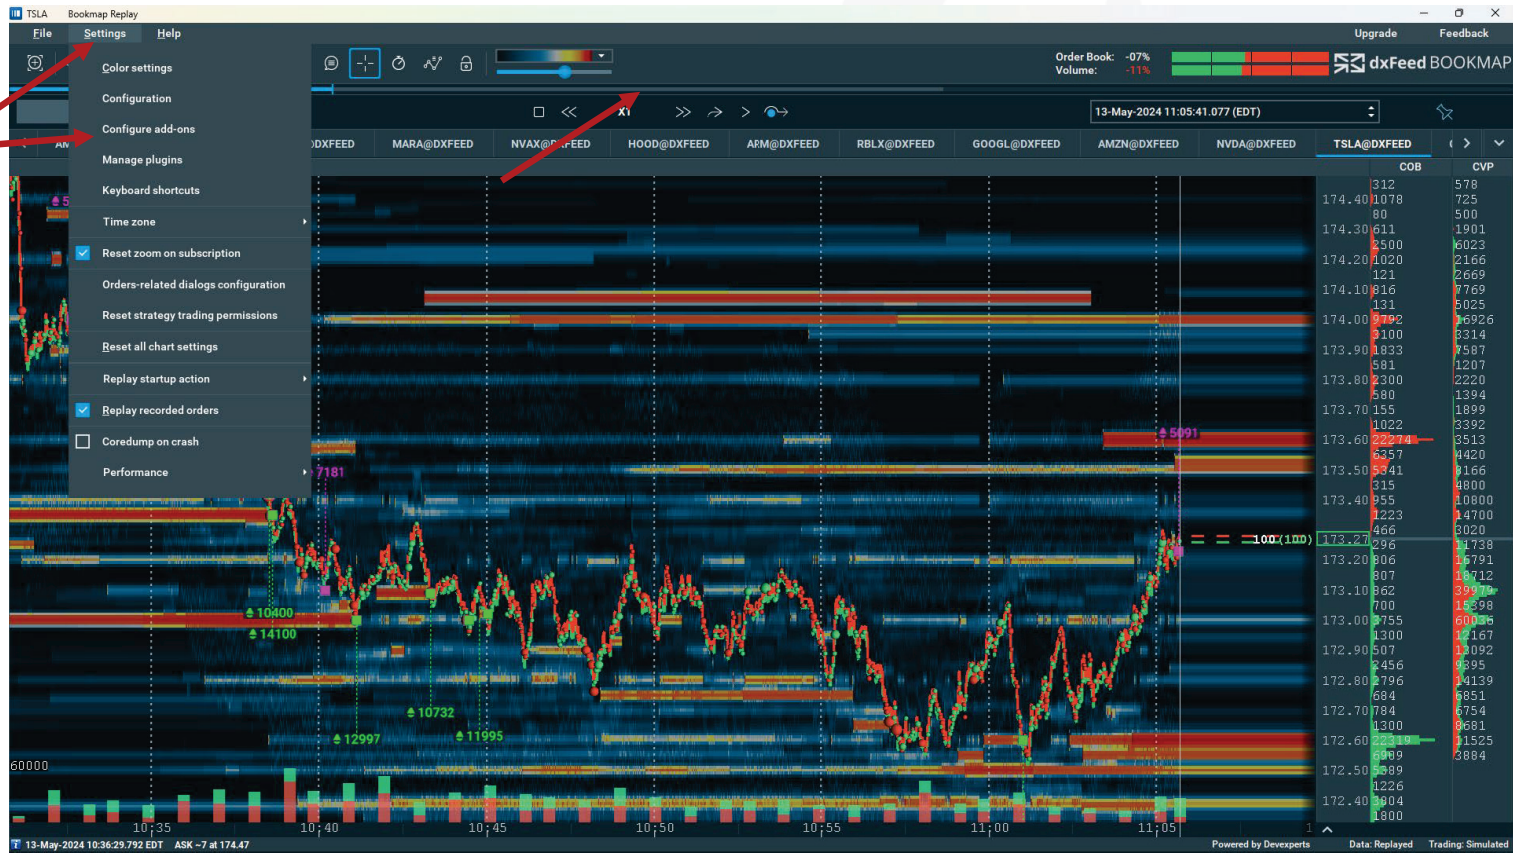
TSLA Bookmap Replay

File Settings Help

Upgrade Feedback

Color settings
Configuration
Configure add-ons
Manage plugins
Keyboard shortcuts
Time zone
Reset zoom on subscription
Orders-related dialogs configuration
Reset strategy trading permissions
Reset all chart settings
Replay startup action
Replay recorded orders
Coredump on crash
Performance

Order Book: -07%
Volume: -11%

dxFeed BOOKMAP

X1

13-May-2024 11:05:41.077 (EDT)

DXFEED MARA@DXFEED NVAX@DXFEED HOOD@DXFEED ARM@DXFEED RBLX@DXFEED GOOGL@DXFEED AMZN@DXFEED NVDA@DXFEED TSLA@DXFEED

COB CVP

| Price | COB | CVP |
|---|---|---|
| | 312 | 578 |
| 174.40 | 1078 | 725 |
| | 80 | 500 |
| 174.30 | 611 | 1901 |
| | 2500 | 6023 |
| 174.20 | 1020 | 2166 |
| | 121 | 2669 |
| 174.10 | 816 | 7769 |
| | 131 | 5025 |
| 174.00 | 9792 | 16926 |
| | 3100 | 3314 |
| 173.90 | 1833 | 7587 |
| | 581 | 1207 |
| 173.80 | 2300 | 2220 |
| | 580 | 1394 |
| 173.70 | 155 | 1899 |
| | 1022 | 3392 |
| 173.60 | 22274 | 3513 |
| | 6357 | 4420 |
| 173.50 | 5341 | 8166 |
| | 315 | 4800 |
| 173.40 | 955 | 10800 |
| | 1223 | 14700 |
| | 466 | 3020 |
| 173.27 | 296 | 11738 |
| 173.20 | 806 | 16791 |
| | 807 | 18712 |
| 173.10 | 862 | 39979 |
| | 700 | 15398 |
| 173.00 | 3755 | 60036 |
| | 1300 | 12167 |
| 172.90 | 507 | 13092 |
| | 2456 | 9395 |
| 172.80 | 2796 | 14139 |
| | 684 | 5851 |
| 172.70 | 784 | 6754 |
| | 1300 | 8681 |
| 172.60 | 22319 | 11525 |
| | 6909 | 3884 |
| 172.50 | 5389 | |
| | 1226 | |
| 172.40 | 3904 | |
| | 1800 | |

5091
7181
100 (100)
10400
14100
10732
12997
11995
60000

10:35 10:40 10:45 10:50 10:55 11:00 11:05

13-May-2024 10:36:29.792 EDT ASK ~7 at 174.47

Powered by Devexperts Data: Replayed Trading: Simulated